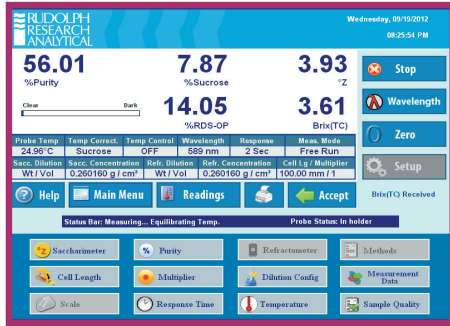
RUDOLPH RESEARCH ANALYTICAL

Wednesday, 09/19/2012
08:25:54 PM

56.01
%Purity

7.87
%Sucrose

3.93
°Z

Clear
Dark

14.05
%RDS-OP

3.61
Brix(TC)

Stop
Wavelength
Zero
Setup

| Probe Temp | Temp Correct. | Temp Control | Wavelength | Response | Meas. Mode |
|---|---|---|---|---|---|
| 24.96°C | Sucrose | OFF | 589 nm | 2 Sec | Free Run |

| Sacc. Dilution | Sacc. Concentration | Refr. Dilution | Refr. Concentration | Cell Lg / Multiplier |
|---|---|---|---|---|
| Wt / Vol | 0.260160 g / cm³ | Wt / Vol | 0.260160 g / cm³ | 100.00 mm / 1 |

Help
Main Menu
Readings
Accept
Brix(TC) Received

Status Bar: Measuring... Equilibrating Temp.
Probe Status: In holder

Saccharimeter
Purity
Refractometer
Methods
Cell Length
Multiplier
Dilution Config
Measurement Data
Scale
Response Time
Temperature
Sample Quality